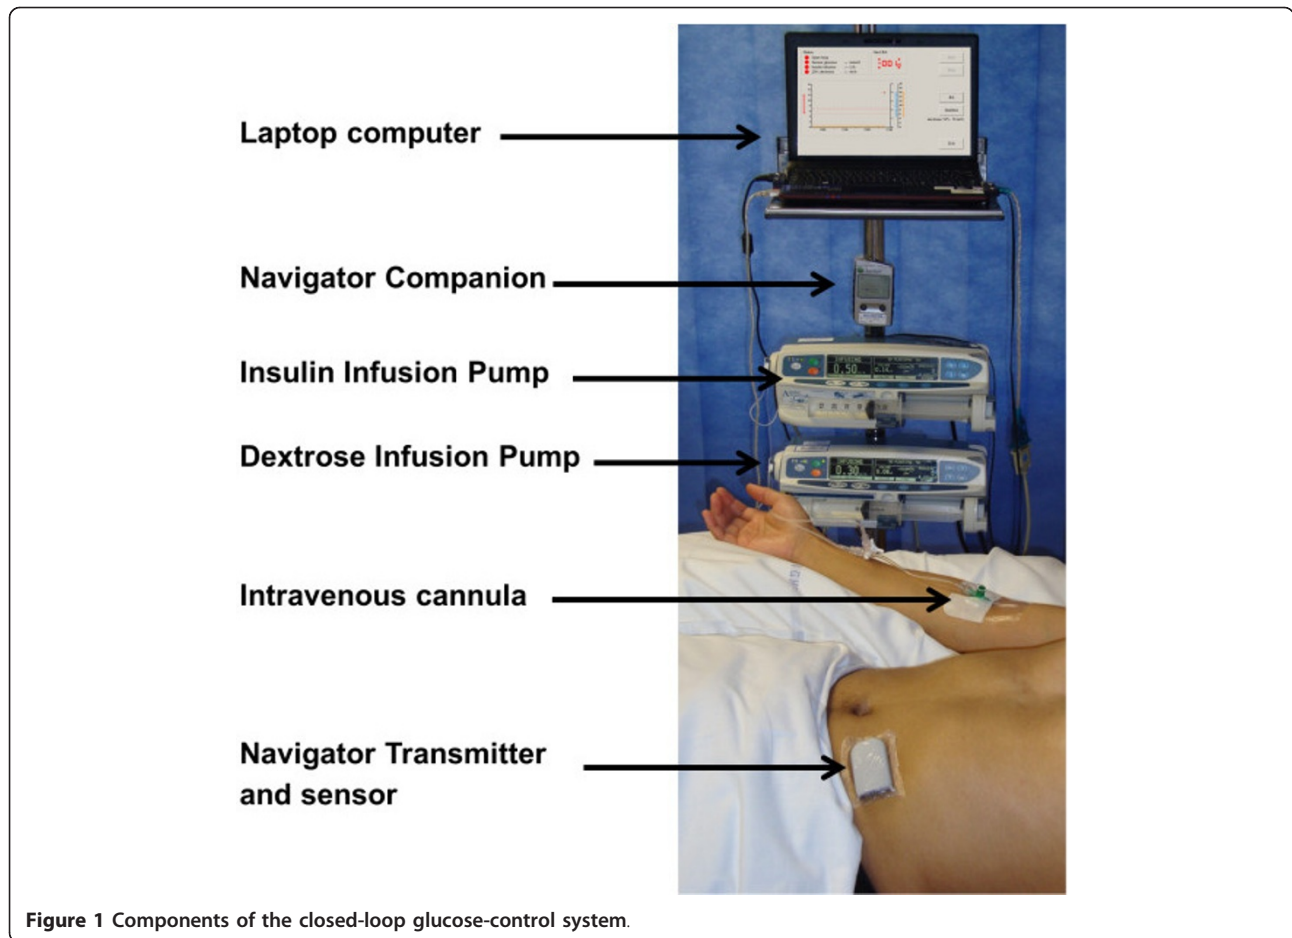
Laptop computer

Navigator Companion

Insulin Infusion Pump

Dextrose Infusion Pump

Intravenous cannula

Navigator Transmitter and sensor

**Figure 1** Components of the closed-loop glucose-control system.